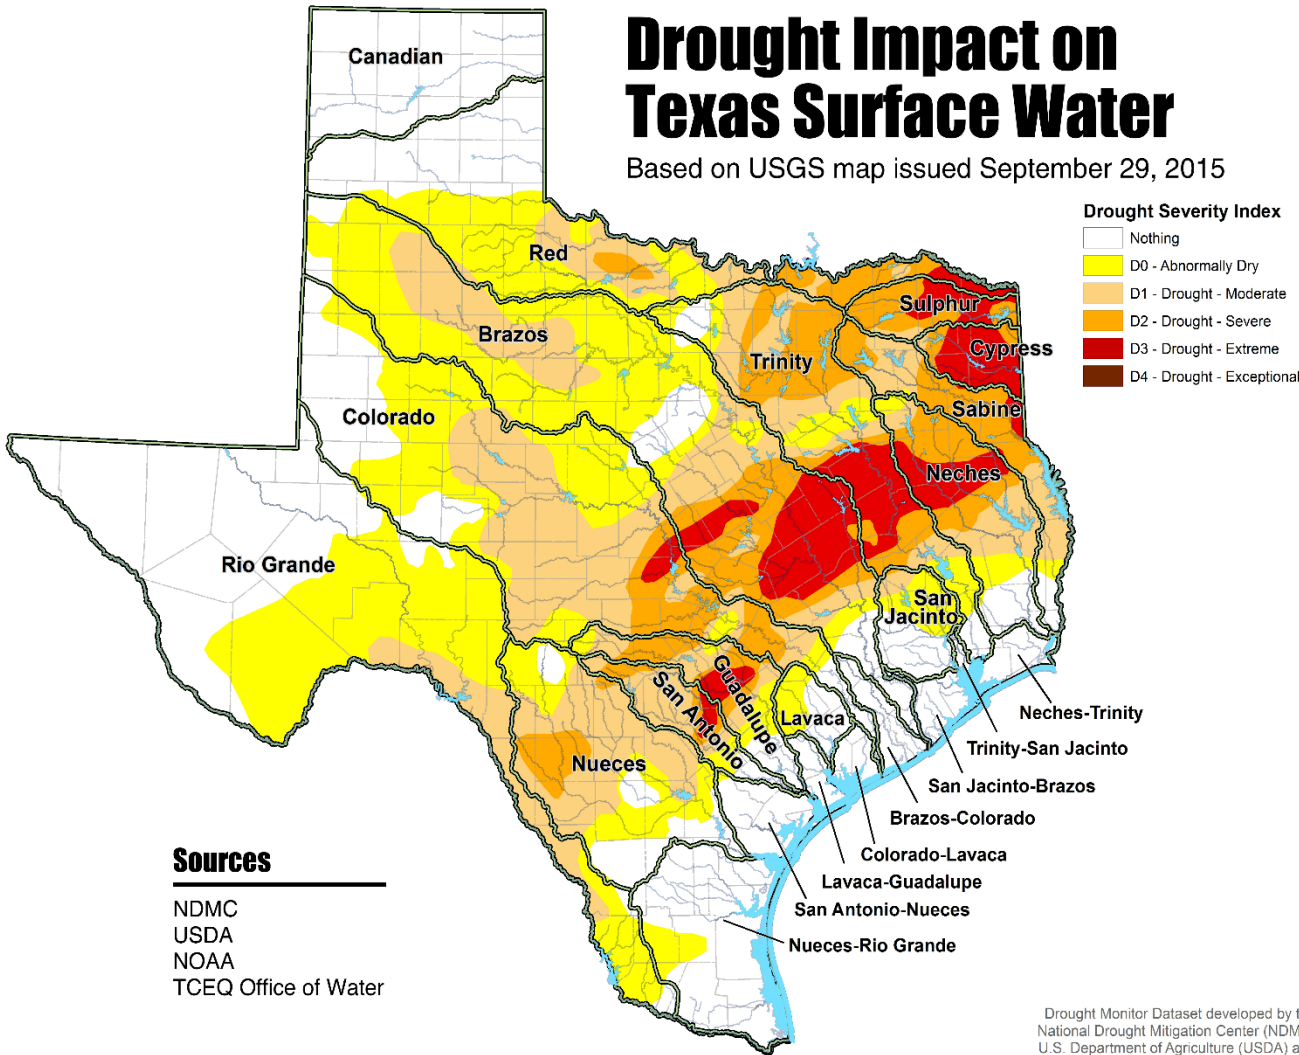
Drought Impact on Texas Surface Water

Based on USGS map issued September 29, 2015

Drought Severity Index

Nothing
D0 - Abnormally Dry
D1 - Drought - Moderate
D2 - Drought - Severe
D3 - Drought - Extreme
D4 - Drought - Exceptional

Canadian
Red
Brazos
Colorado
Rio Grande
Trinity
Sulphur
Cypress
Sabine
Neches
San Jacinto
Guadalupe
San Antonio
Lavaca
Nueces
Neches-Trinity
Trinity-San Jacinto
San Jacinto-Brazos
Brazos-Colorado
Colorado-Lavaca
Lavaca-Guadalupe
San Antonio-Nueces
Nueces-Rio Grande

Sources
NDMC
USDA
NOAA
TCEQ Office of Water

Drought Monitor Dataset developed by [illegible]
National Drought Mitigation Center (NDM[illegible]
U.S. Department of Agriculture (USDA) a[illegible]